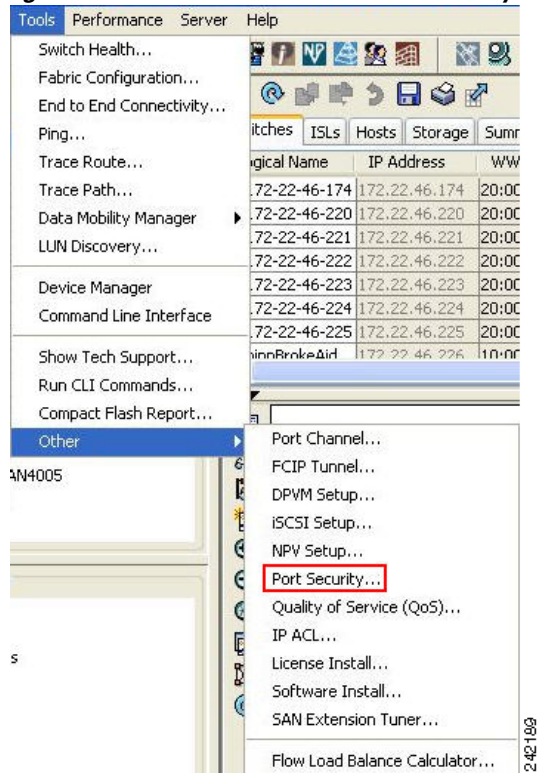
Tools Performance Server Help

Switch Health...
Fabric Configuration...
End to End Connectivity...
Ping...
Trace Route...
Trace Path...
Data Mobility Manager
LUN Discovery...
Device Manager
Command Line Interface
Show Tech Support...
Run CLI Commands...
Compact Flash Report...
Other

itches | ISLs | Hosts | Storage | Sumr

| gical Name | IP Address | WW |
|---|---|---|
| .72-22-46-174 | 172.22.46.174 | 20:0C |
| .72-22-46-220 | 172.22.46.220 | 20:0C |
| .72-22-46-221 | 172.22.46.221 | 20:0C |
| .72-22-46-222 | 172.22.46.222 | 20:0C |
| .72-22-46-223 | 172.22.46.223 | 20:0C |
| .72-22-46-224 | 172.22.46.224 | 20:0C |
| .72-22-46-225 | 172.22.46.225 | 20:0C |
| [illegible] | 172.22.46.226 | 10:0C |

AN4005

s

Port Channel...
FCIP Tunnel...
DPVM Setup...
iSCSI Setup...
NPV Setup...
Port Security...
Quality of Service (QoS)...
IP ACL...
License Install...
Software Install...
SAN Extension Tuner...
Flow Load Balance Calculator...

242189